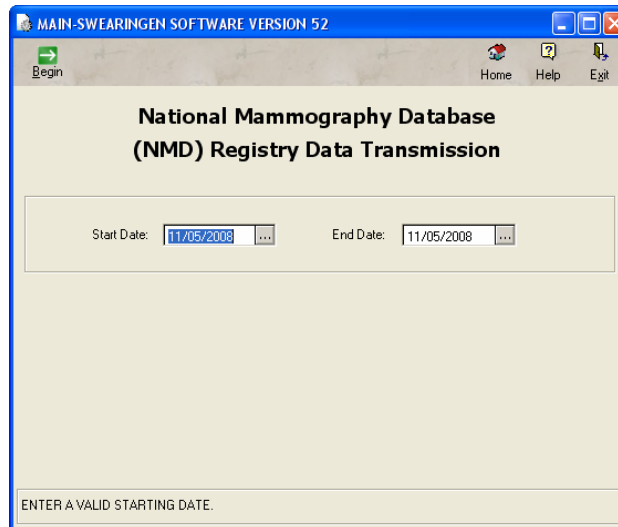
MAIN-SWEARINGEN SOFTWARE VERSION 52

Begin

Home Help Exit

National Mammography Database
(NMD) Registry Data Transmission

Start Date: 11/05/2008 ...

End Date: 11/05/2008 ...

ENTER A VALID STARTING DATE.